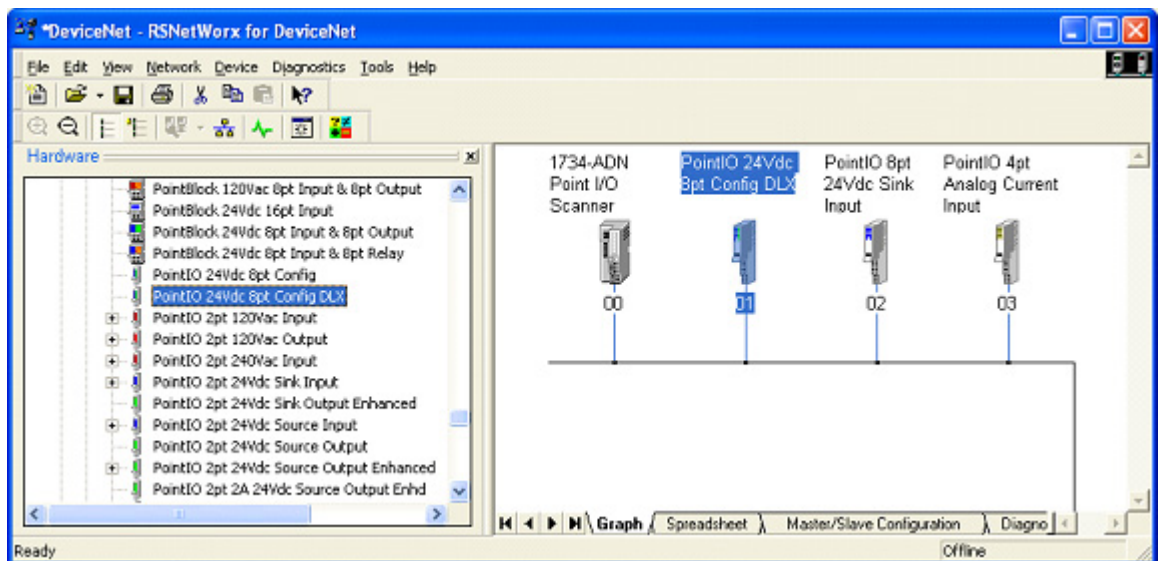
*DeviceNet - RSNetWorx for DeviceNet

File Edit View Network Device Diagnostics Tools Help

Hardware

PointBlock 120Vac 8pt Input & 8pt Output
PointBlock 24Vdc 16pt Input
PointBlock 24Vdc 8pt Input & 8pt Output
PointBlock 24Vdc 8pt Input & 8pt Relay
PointIO 24Vdc 8pt Config
PointIO 24Vdc 8pt Config DLX
PointIO 2pt 120Vac Input
PointIO 2pt 120Vac Output
PointIO 2pt 240Vac Input
PointIO 2pt 24Vdc Sink Input
PointIO 2pt 24Vdc Sink Output Enhanced
PointIO 2pt 24Vdc Source Input
PointIO 2pt 24Vdc Source Output
PointIO 2pt 24Vdc Source Output Enhanced
PointIO 2pt 2A 24Vdc Source Output Enhd

1734-ADN Point I/O Scanner
PointIO 24Vdc 8pt Config DLX
PointIO 8pt 24Vdc Sink Input
PointIO 4pt Analog Current Input

00
01
02
03

Graph | Spreadsheet | Master/Slave Configuration | Diagno

Ready
Offline